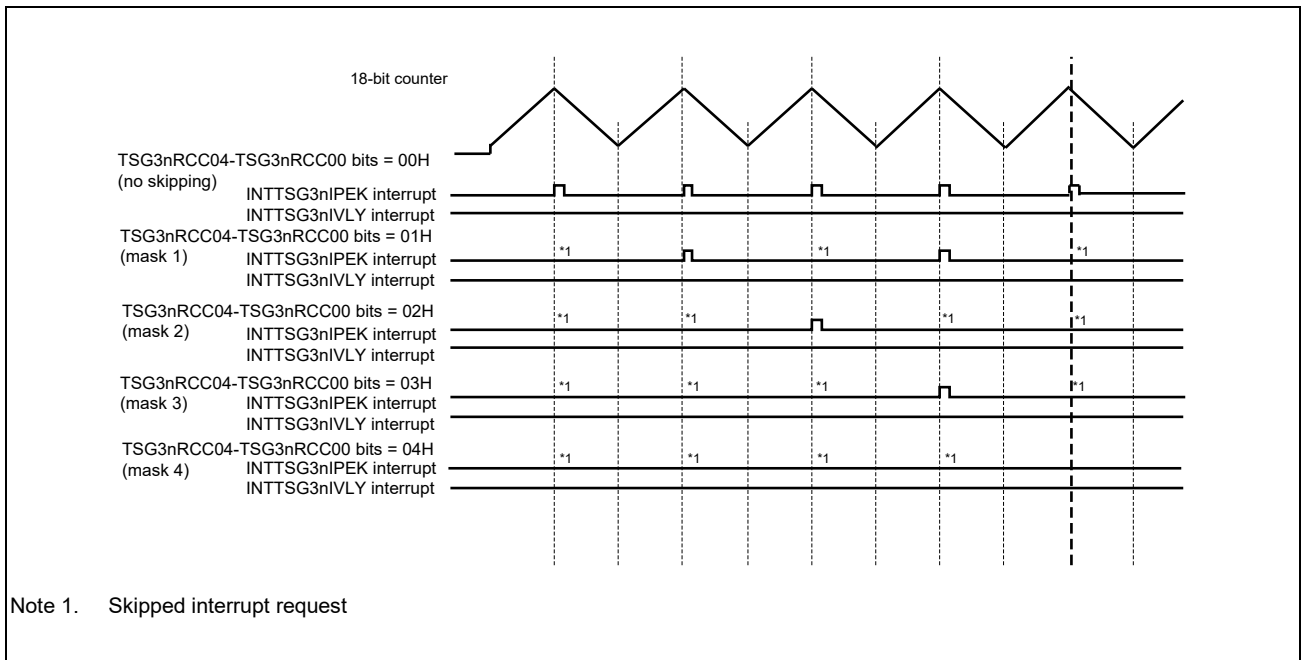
18-bit counter

TSG3nRCC04-TSG3nRCC00 bits = 00H
(no skipping)
INTTSG3nIPEK interrupt
INTTSG3nIVLY interrupt

TSG3nRCC04-TSG3nRCC00 bits = 01H
(mask 1)
INTTSG3nIPEK interrupt
INTTSG3nIVLY interrupt
*1 *1 *1

TSG3nRCC04-TSG3nRCC00 bits = 02H
(mask 2)
INTTSG3nIPEK interrupt
INTTSG3nIVLY interrupt
*1 *1 *1 *1

TSG3nRCC04-TSG3nRCC00 bits = 03H
(mask 3)
INTTSG3nIPEK interrupt
INTTSG3nIVLY interrupt
*1 *1 *1 *1

TSG3nRCC04-TSG3nRCC00 bits = 04H
(mask 4)
INTTSG3nIPEK interrupt
INTTSG3nIVLY interrupt
*1 *1 *1 *1

Note 1. Skipped interrupt request